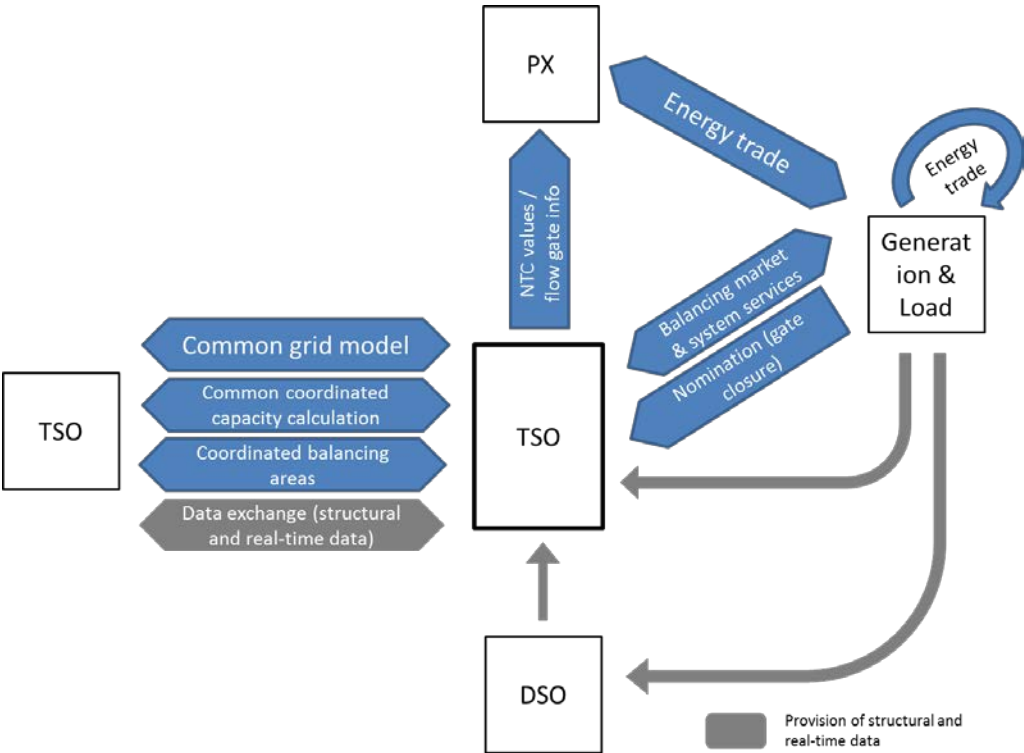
PX

Energy trade

Energy trade

NTC values / flow gate info

Generation & Load

Balancing market & system services

Nomination (gate closure)

Common grid model

Common coordinated capacity calculation

Coordinated balancing areas

Data exchange (structural and real-time data)

TSO

TSO

DSO

Provision of structural and real-time data